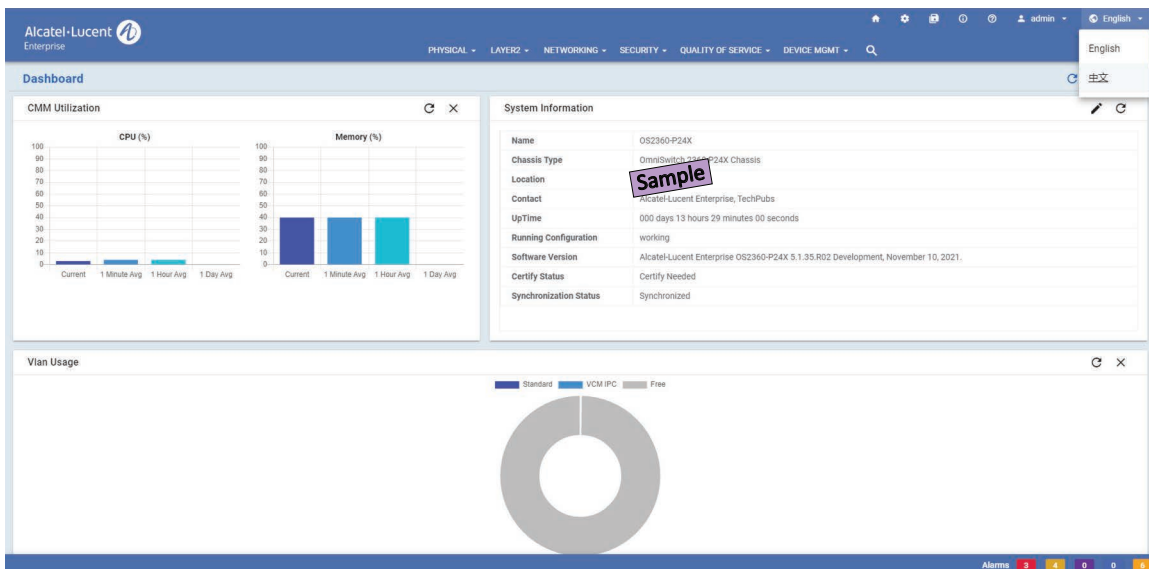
Alcatel·Lucent Enterprise

admin English

PHYSICAL LAYER2 NETWORKING SECURITY QUALITY OF SERVICE DEVICE MGMT

English
中文

Dashboard

CMM Utilization

CPU (%)

100 90 80 70 60 50 40 30 20 10 0

Current 1 Minute Avg 1 Hour Avg 1 Day Avg

Memory (%)

100 90 80 70 60 50 40 30 20 10 0

Current 1 Minute Avg 1 Hour Avg 1 Day Avg

System Information

| Name | OS2360-P24X |
|---|---|
| Chassis Type | OmniSwitch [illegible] P24X Chassis |
| Location | |
| Contact | Alcatel-Lucent Enterprise, TechPubs |
| UpTime | 000 days 13 hours 29 minutes 00 seconds |
| Running Configuration | working |
| Software Version | Alcatel-Lucent Enterprise OS2360-P24X 5.1.35.R02 Development, November 10, 2021. |
| Certify Status | Certify Needed |
| Synchronization Status | Synchronized |

Sample

Vlan Usage

Standard VCM IPC Free

Alarms 3 4 0 0 6